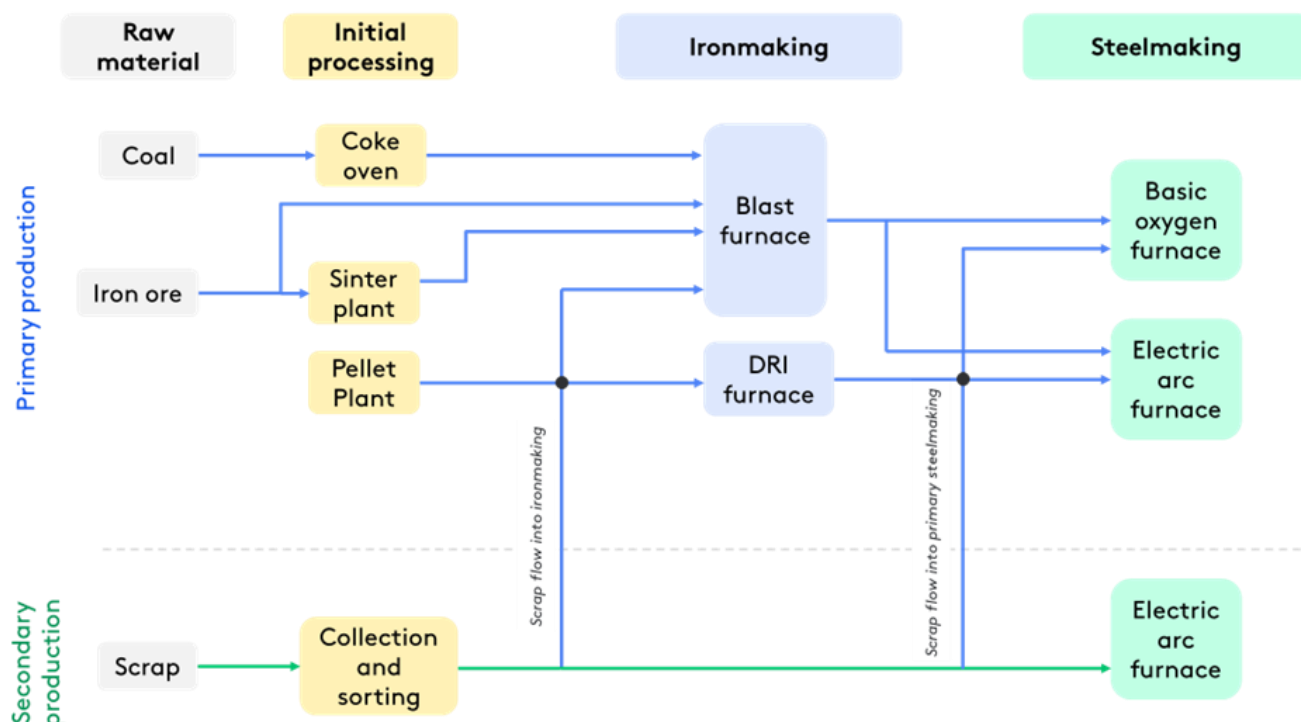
Raw material

Initial processing

Ironmaking

Steelmaking

Primary production

Coal

Coke oven

Blast furnace

Basic oxygen furnace

Iron ore

Sinter plant

Pellet Plant

DRI furnace

Electric arc furnace

Scrap flow into ironmaking

Scrap flow into primary steelmaking

Secondary production

Scrap

Collection and sorting

Electric arc furnace